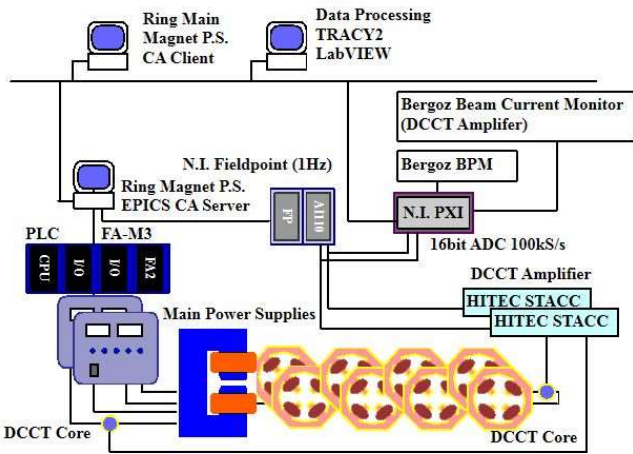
Ring Main Magnet P.S. CA Client

Data Processing TRACY2 LabVIEW

Bergoz Beam Current Monitor (DCCT Amplifer)

N.I. Fieldpoint (1Hz)

Bergoz BPM

Ring Magnet P.S. EPICS CA Server

FP

AI110

N.I. PXI

16bit ADC 100kS/s

PLC

FA-M3

CPU

I/O

I/O

FA2

DCCT Amplifier

HITEC STACC

HITEC STACC

Main Power Supplies

DCCT Core

DCCT Core